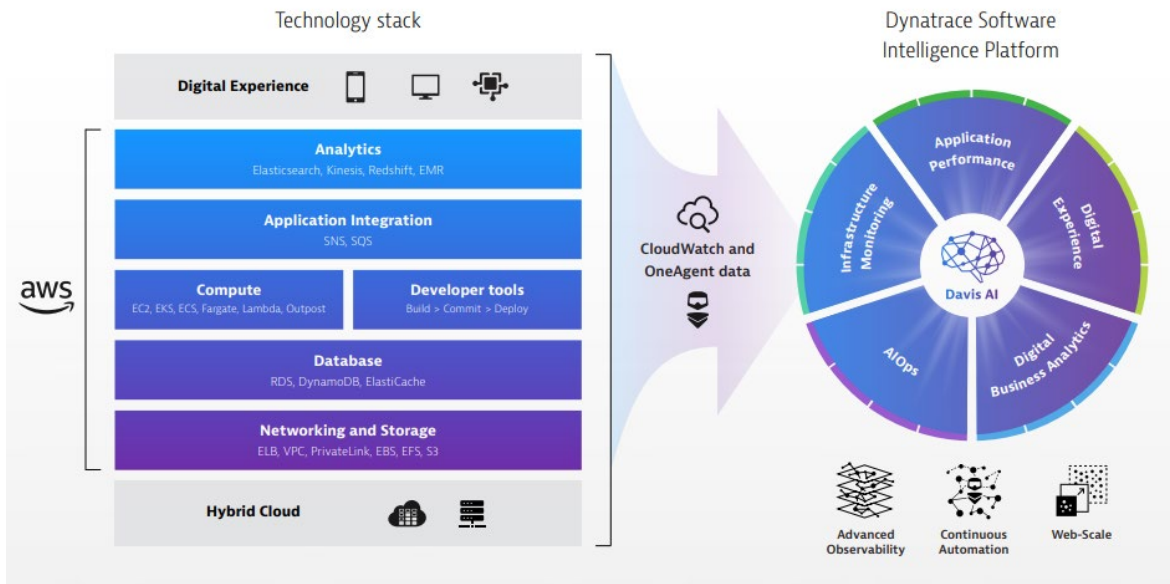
Technology stack

Digital Experience

aws

Analytics
Elasticsearch, Kinesis, Redshift, EMR

Application Integration
SNS, SQS

Compute
EC2, EKS, ECS, Fargate, Lambda, Outpost

Developer tools
Build > Commit > Deploy

Database
RDS, DynamoDB, ElastiCache

Networking and Storage
ELB, VPC, PrivateLink, EBS, EFS, S3

Hybrid Cloud

CloudWatch and OneAgent data

Dynatrace Software Intelligence Platform

Application Performance

Digital Experience

Digital Business Analytics

AIOps

Infrastructure Monitoring

Davis AI

Advanced Observability

Continuous Automation

Web-Scale